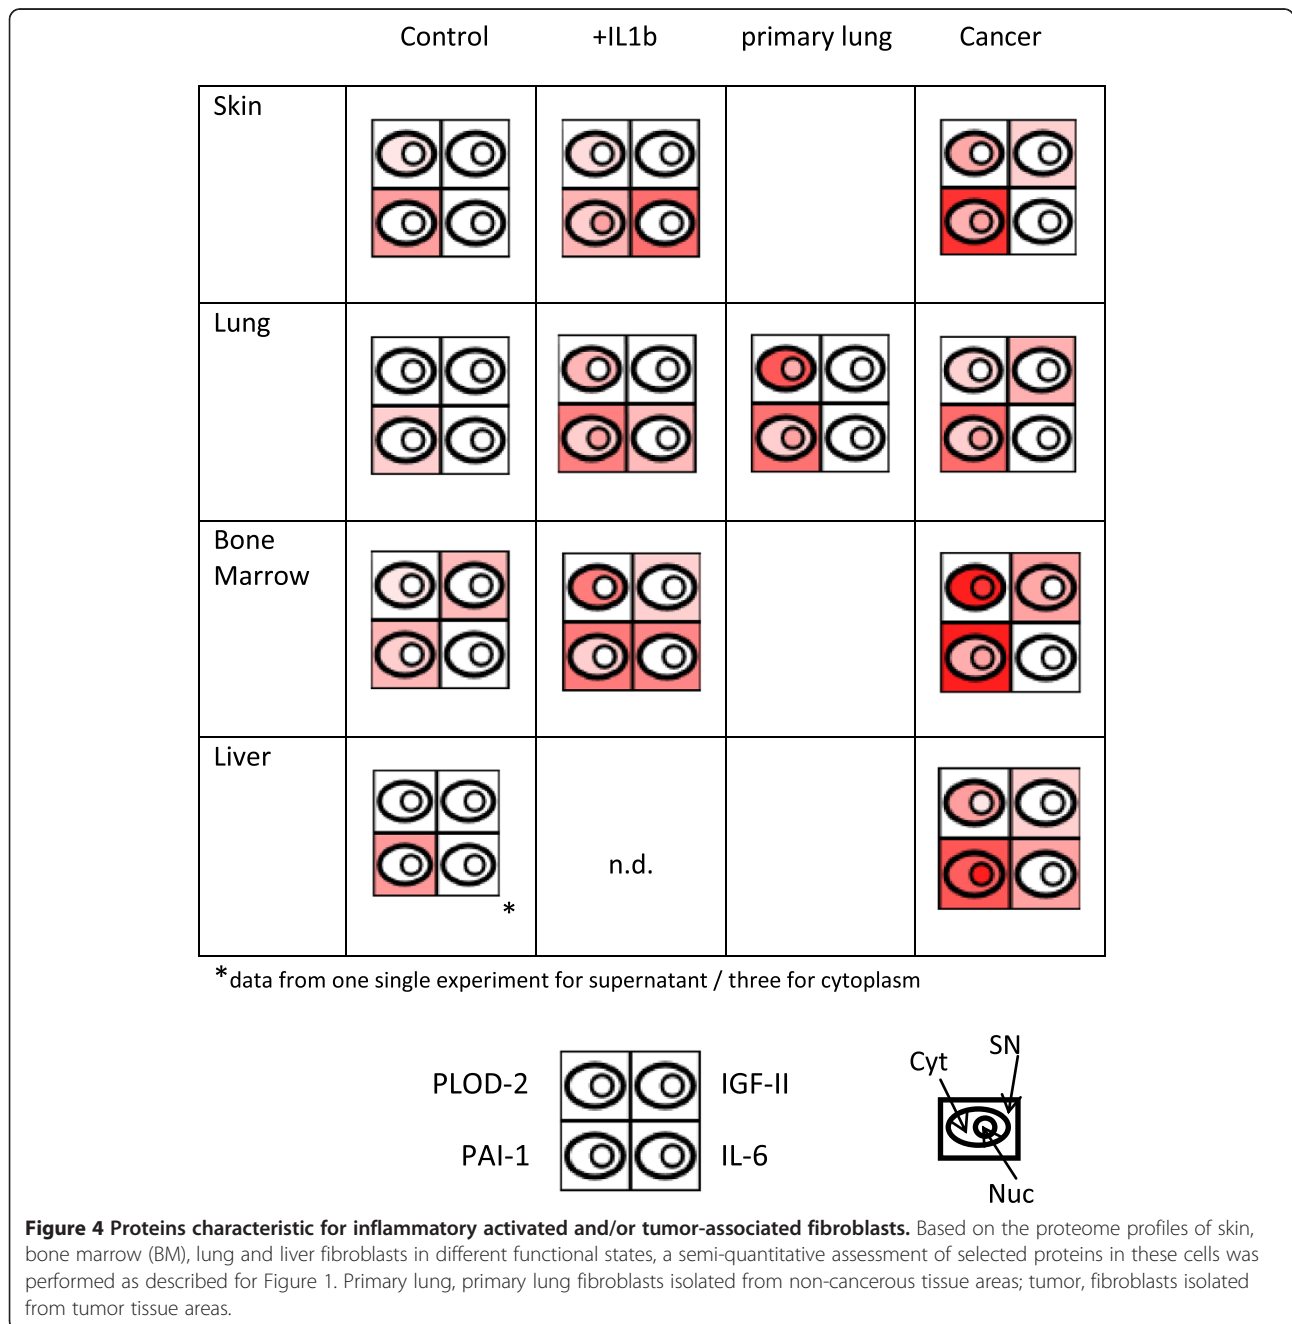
| | Control | +IL1b | primary lung | Cancer |
|---|---|---|---|---|
| Skin | | | | |
| Lung | | | | |
| Bone Marrow | | | | |
| Liver | * | n.d. | | |

*data from one single experiment for supernatant / three for cytoplasm

PLOD-2 IGF-II
PAI-1 IL-6

Cyt SN
Nuc

**Figure 4 Proteins characteristic for inflammatory activated and/or tumor-associated fibroblasts.** Based on the proteome profiles of skin, bone marrow (BM), lung and liver fibroblasts in different functional states, a semi-quantitative assessment of selected proteins in these cells was performed as described for Figure 1. Primary lung, primary lung fibroblasts isolated from non-cancerous tissue areas; tumor, fibroblasts isolated from tumor tissue areas.